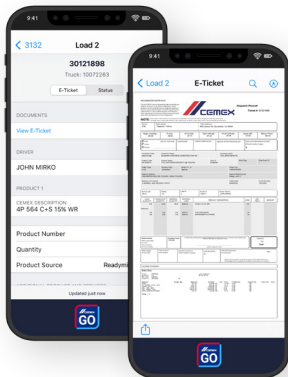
9:41

< 3132 Load 2

30121898

Truck: 10072283

E-Ticket Status

DOCUMENTS

View E-Ticket

DRIVER

JOHN MIRKO

PRODUCT 1

CEMEX DESCRIPTION
4P 564 C+S 15% WR

Product Number

Quantity

Product Source Readymi

Updated just now

CEMEX GO

9:41

< Load 2 E-Ticket

CEMEX

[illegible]

CEMEX GO